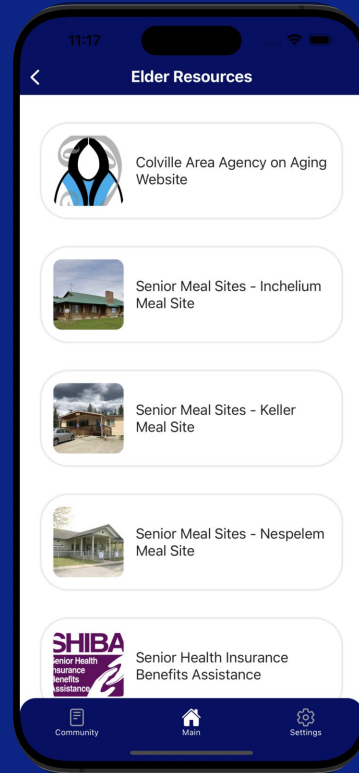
11:17

Elder Resources

Colville Area Agency on Aging Website

Senior Meal Sites - Inchelium Meal Site

Senior Meal Sites - Keller Meal Site

Senior Meal Sites - Nespelem Meal Site

SHIBA
Senior Health Insurance Benefits Assistance

Senior Health Insurance Benefits Assistance

Community
Main
Settings